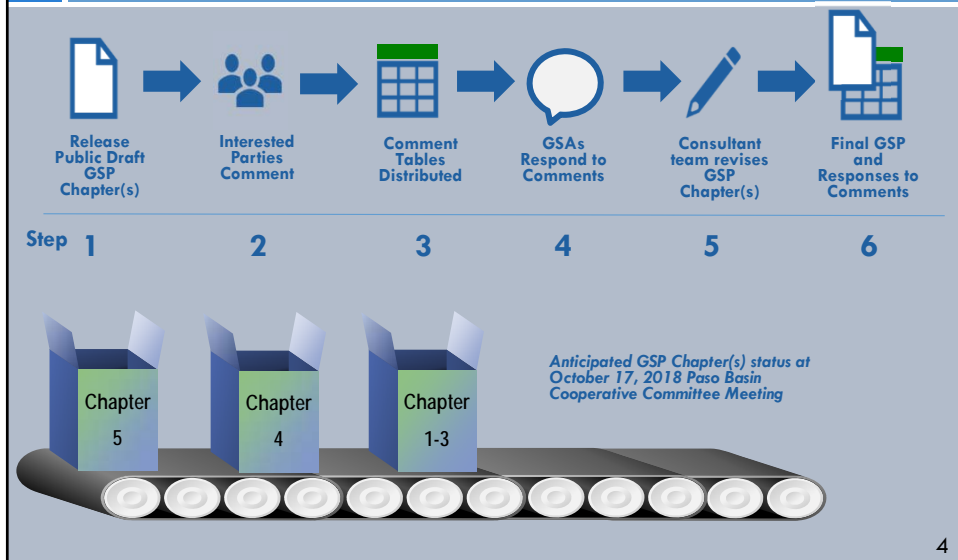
Release Public Draft GSP Chapter(s)

Interested Parties Comment

Comment Tables Distributed

GSAs Respond to Comments

Consultant team revises GSP Chapter(s)

Final GSP and Responses to Comments

Step 1 2 3 4 5 6

Chapter 5

Chapter 4

Chapter 1-3

Anticipated GSP Chapter(s) status at October 17, 2018 Paso Basin Cooperative Committee Meeting

4